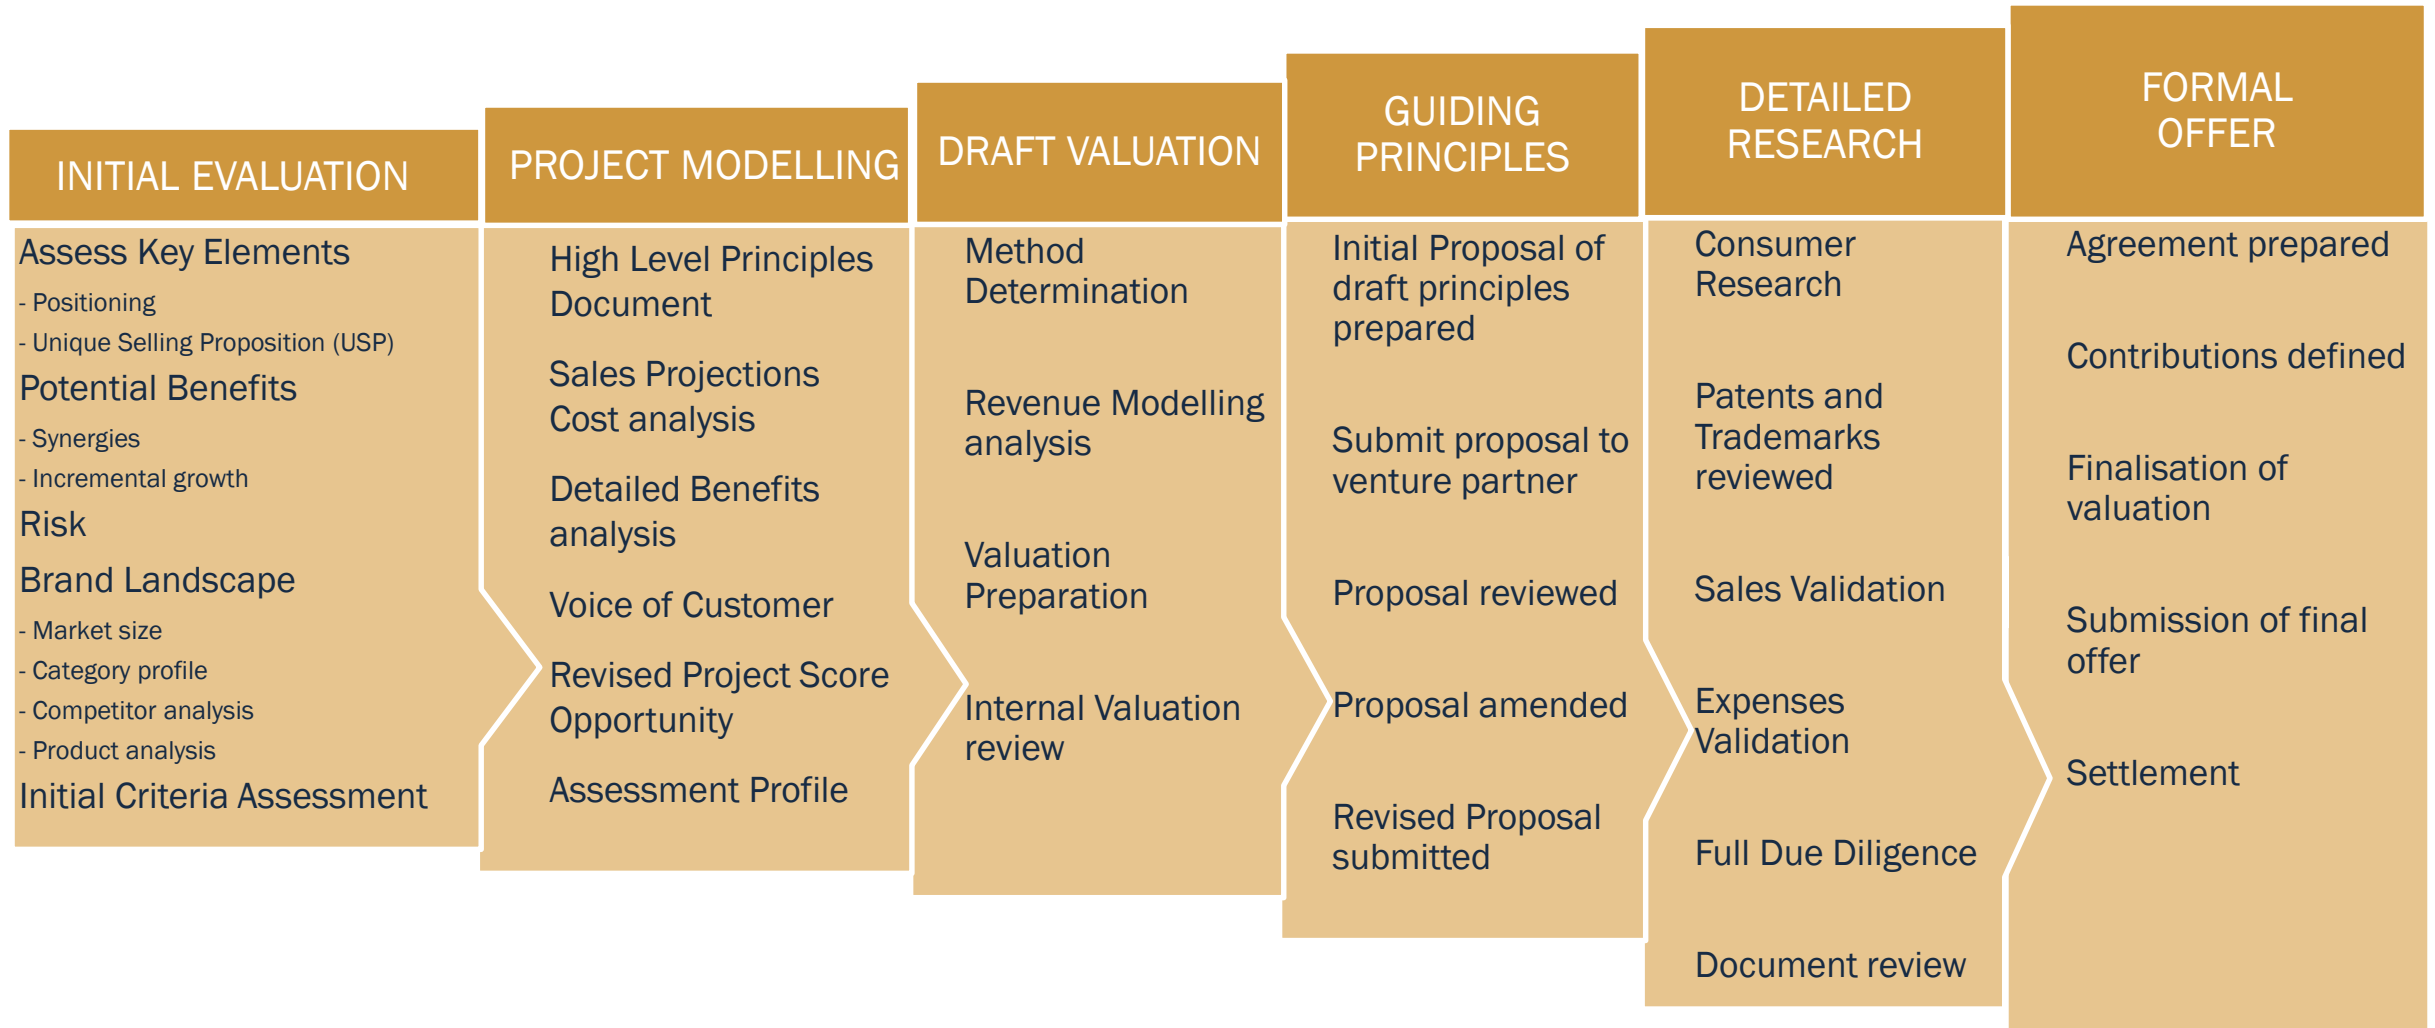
INITIAL EVALUATION

Assess Key Elements
- Positioning
- Unique Selling Proposition (USP)
Potential Benefits
- Synergies
- Incremental growth
Risk
Brand Landscape
- Market size
- Category profile
- Competitor analysis
- Product analysis
Initial Criteria Assessment

PROJECT MODELLING

High Level Principles Document

Sales Projections
Cost analysis

Detailed Benefits analysis

Voice of Customer

Revised Project Score Opportunity

Assessment Profile

DRAFT VALUATION

Method Determination

Revenue Modelling analysis

Valuation Preparation

Internal Valuation review

GUIDING PRINCIPLES

Initial Proposal of draft principles prepared

Submit proposal to venture partner

Proposal reviewed

Proposal amended

Revised Proposal submitted

DETAILED RESEARCH

Consumer Research

Patents and Trademarks reviewed

Sales Validation

Expenses Validation

Full Due Diligence

Document review

FORMAL OFFER

Agreement prepared

Contributions defined

Finalisation of valuation

Submission of final offer

Settlement